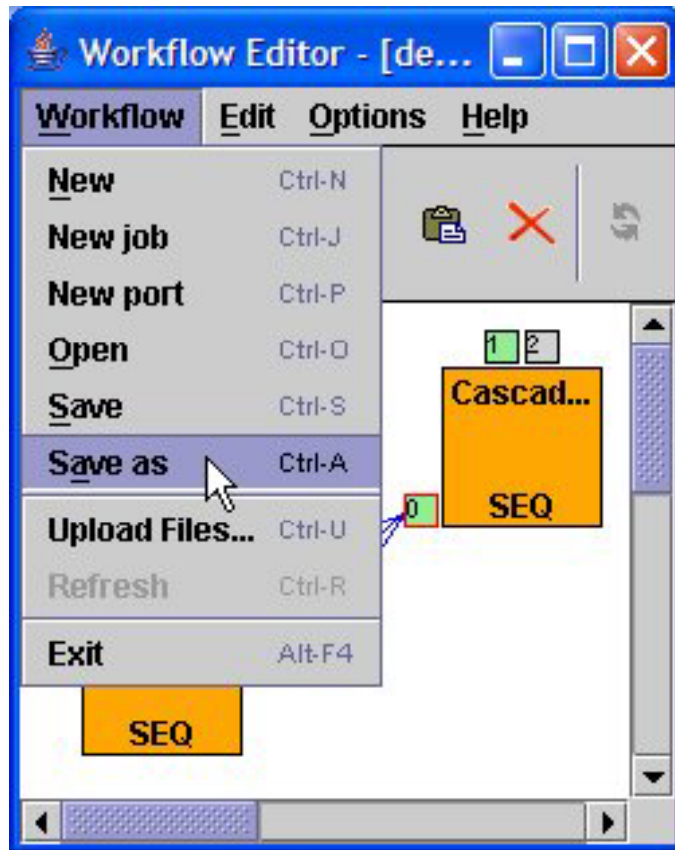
Workflow Editor - [de...

Workflow Edit Options Help

New Ctrl-N
New job Ctrl-J
New port Ctrl-P
Open Ctrl-O
Save Ctrl-S
Save as Ctrl-A
Upload Files... Ctrl-U
Refresh Ctrl-R
Exit Alt-F4

1 2
Cascad...
SEQ
0
SEQ